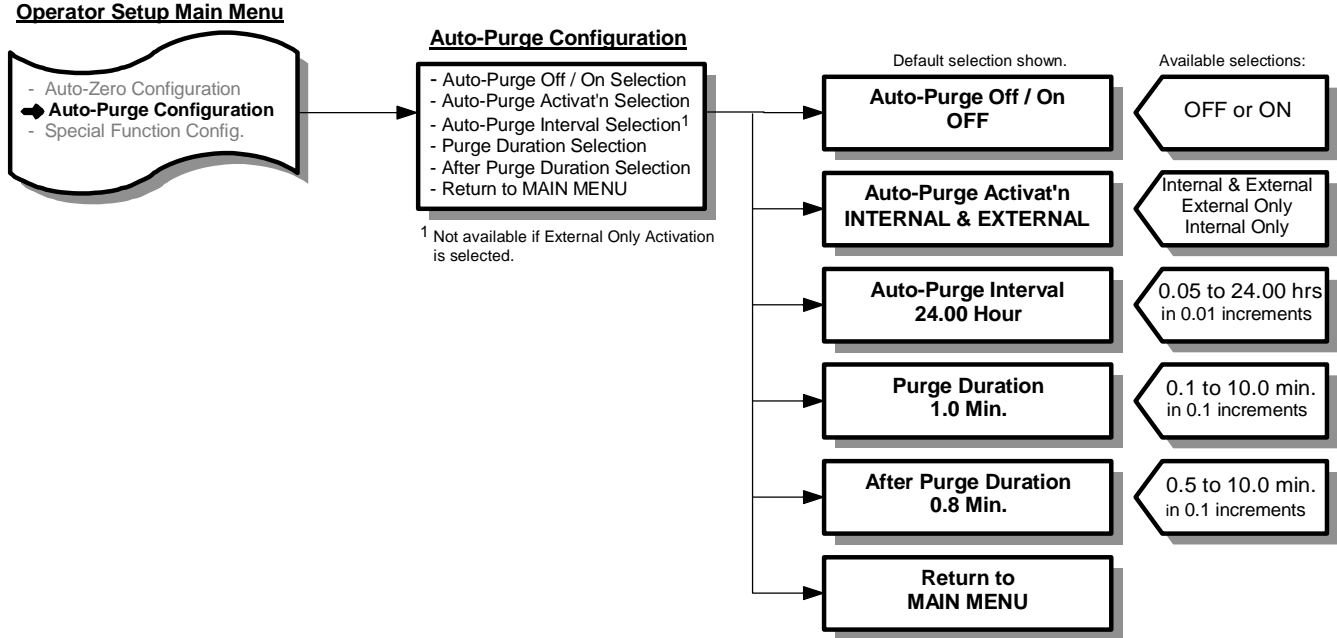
Operator Setup Main Menu

- Auto-Zero Configuration
Auto-Purge Configuration
- Special Function Config.

Auto-Purge Configuration

- Auto-Purge Off / On Selection
- Auto-Purge Activat'n Selection
- Auto-Purge Interval Selection$^1$
- Purge Duration Selection
- After Purge Duration Selection
- Return to MAIN MENU

$^1$ Not available if External Only Activation is selected.

Default selection shown.

Available selections:

Auto-Purge Off / On
OFF

OFF or ON

Auto-Purge Activat'n
INTERNAL & EXTERNAL

Internal & External
External Only
Internal Only

Auto-Purge Interval
24.00 Hour

0.05 to 24.00 hrs
in 0.01 increments

Purge Duration
1.0 Min.

0.1 to 10.0 min.
in 0.1 increments

After Purge Duration
0.8 Min.

0.5 to 10.0 min.
in 0.1 increments

Return to
MAIN MENU